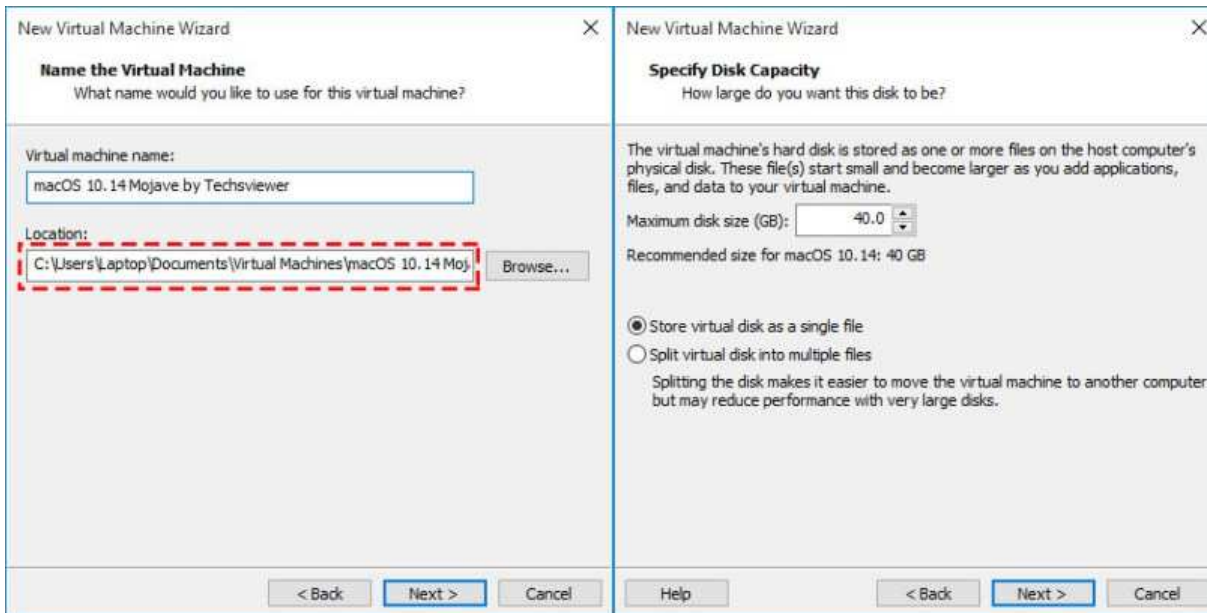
New Virtual Machine Wizard ×

Name the Virtual Machine
What name would you like to use for this virtual machine?

Virtual machine name:
macOS 10.14 Mojave by Techsviewer

Location:
C:\Users\Laptop\Documents\Virtual Machines\macOS 10.14 Moj

Browse...

< Back Next > Cancel

New Virtual Machine Wizard ×

Specify Disk Capacity
How large do you want this disk to be?

The virtual machine's hard disk is stored as one or more files on the host computer's physical disk. These file(s) start small and become larger as you add applications, files, and data to your virtual machine.

Maximum disk size (GB): 40.0

Recommended size for macOS 10.14: 40 GB

Store virtual disk as a single file

Split virtual disk into multiple files

Splitting the disk makes it easier to move the virtual machine to another computer but may reduce performance with very large disks.

Help < Back Next > Cancel